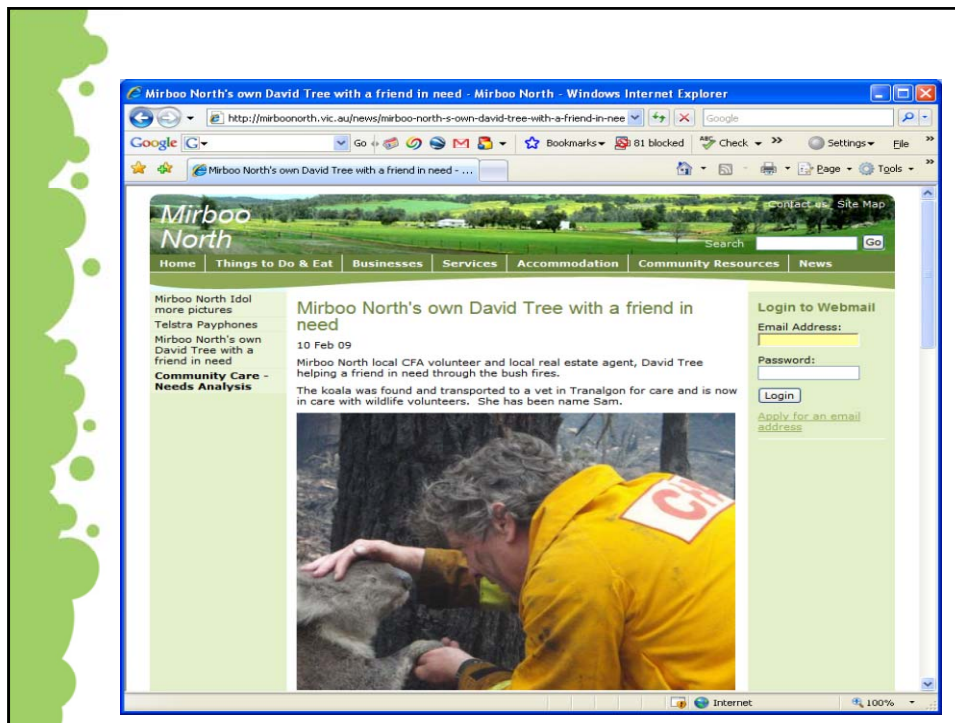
Mirboo North's own David Tree with a friend in need - Mirboo North - Windows Internet Explorer

http://mirboonorth.vic.au/news/mirboo-north-s-own-david-tree-with-a-friend-in-nee

Google

Google G- Go Bookmarks 81 blocked Check Settings File

Mirboo North's own David Tree with a friend in need - ...

Page Tools

Mirboo North

Contact us Site Map

Search Go

Home | Things to Do & Eat | Businesses | Services | Accommodation | Community Resources | News

Mirboo North Idol more pictures
Telstra Payphones
Mirboo North's own David Tree with a friend in need
Community Care - Needs Analysis

Mirboo North's own David Tree with a friend in need

10 Feb 09

Mirboo North local CFA volunteer and local real estate agent, David Tree helping a friend in need through the bush fires.

The koala was found and transported to a vet in Tranalgon for care and is now in care with wildlife volunteers. She has been name Sam.

CFA

Login to Webmail

Email Address:

Password:

Login

Apply for an email address

Internet 100%